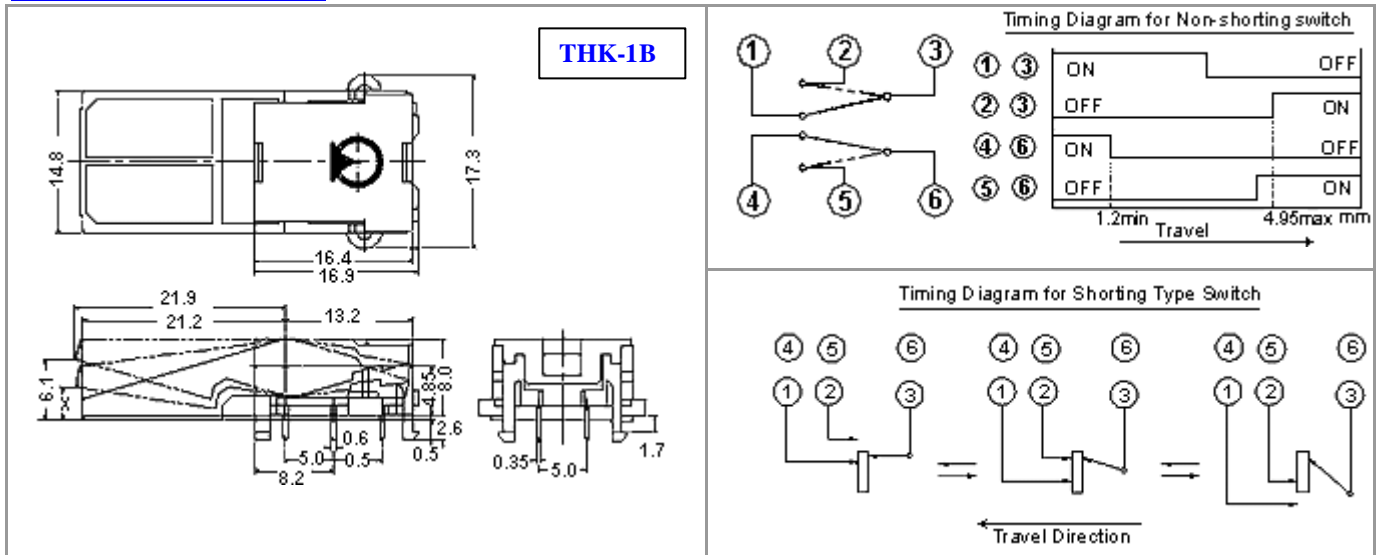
THK-1B

14.8

17.3

16.4

16.9

21.9

21.2

13.2

6.1

X

4.85

8.0

2.6

0.6

0.5

0.5

5.0

8.2

0.35

5.0

1.7

Timing Diagram for Non-shorting switch

① ② ③

④ ⑤ ⑥

| | | |
|---|---|---|
| ① ③ | ON | OFF |
| ② ③ | OFF | ON |
| ④ ⑥ | ON | OFF |
| ⑤ ⑥ | OFF | ON |

1.2min Travel 4.95max mm

Timing Diagram for Shorting Type Switch

④ ⑤ ⑥
① ② ③

④ ⑤ ⑥
① ② ③

④ ⑤ ⑥
① ② ③

Travel Direction